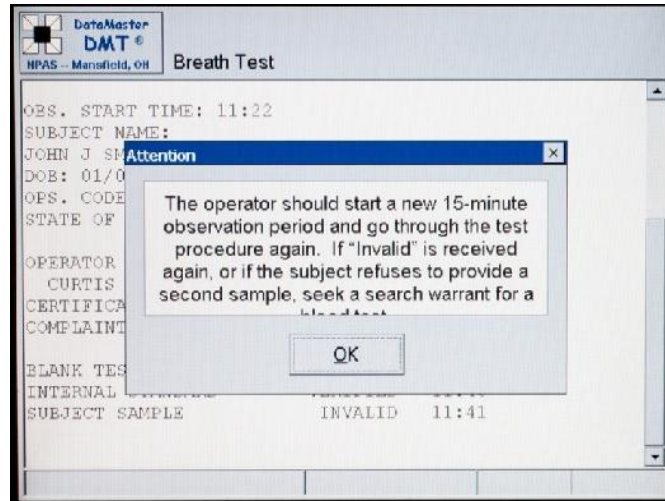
DataMaster
DMT ®
NPAS -- Mansfield, OH

Breath Test

OBS. START TIME: 11:22
SUBJECT NAME:
JOHN J SM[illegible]
DOB: 01/0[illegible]
OPS. CODE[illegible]
STATE OF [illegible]

OPERATOR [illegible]
CURTIS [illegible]
CERTIFICA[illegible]
COMPLAINT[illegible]

BLANK TES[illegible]
INTERNAL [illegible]
SUBJECT SAMPLE INVALID 11:41

Attention

The operator should start a new 15-minute observation period and go through the test procedure again. If "Invalid" is received again, or if the subject refuses to provide a second sample, seek a search warrant for a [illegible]

OK